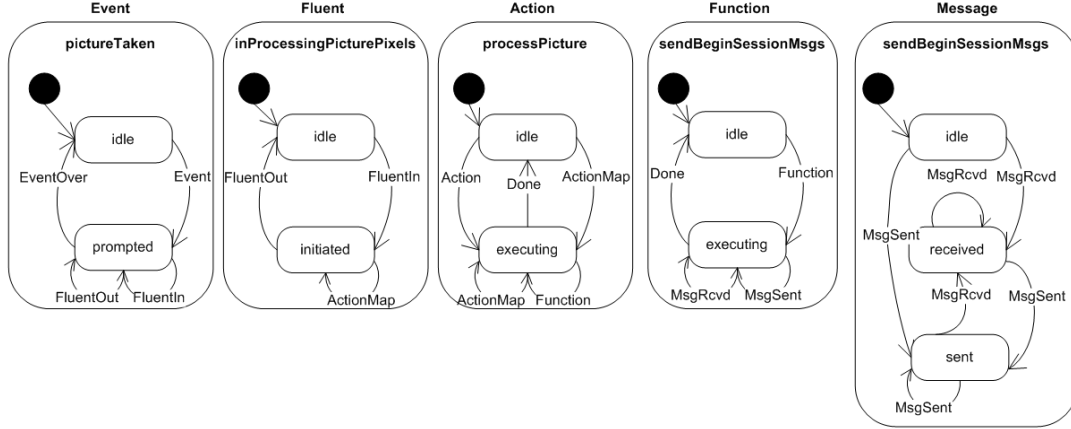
Event

pictureTaken

idle

EventOver

Event

prompted

FluentOut

FluentIn

Fluent

inProcessingPicturePixels

idle

FluentOut

FluentIn

initiated

ActionMap

Action

processPicture

idle

Action

Done

ActionMap

executing

ActionMap

Function

Function

sendBeginSessionMsgs

idle

Done

Function

executing

MsgRcvd

MsgSent

Message

sendBeginSessionMsgs

idle

MsgRcvd

MsgRcvd

MsgSent

received

MsgRcvd

MsgSent

sent

MsgSent